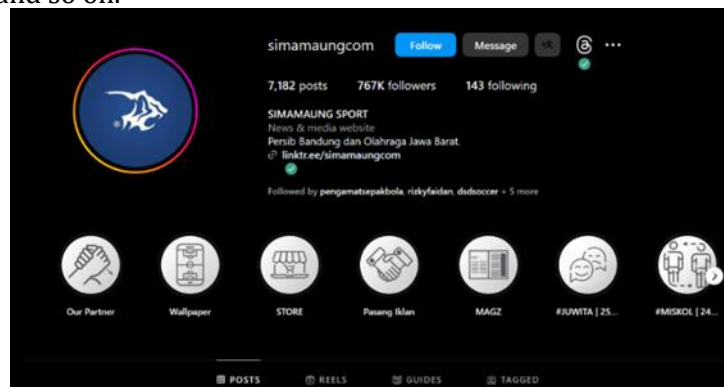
and so on.

simamaungcom Follow Message

7,182 posts 767K followers 143 following

SIMAMAUNG SPORT
News & media website
Persib Bandung dan Olahraga Jawa Barat.
linktr.ee/simamaungcom

Followed by pengamatsepakbola, rizkyfaidan, dsdsoccer + 5 more

Our Partner
Wallpaper
STORE
Pasang Iklan
MAGZ
#JUWITA | 25...
#MISKOL | 24...

POSTS REELS GUIDES TAGGED